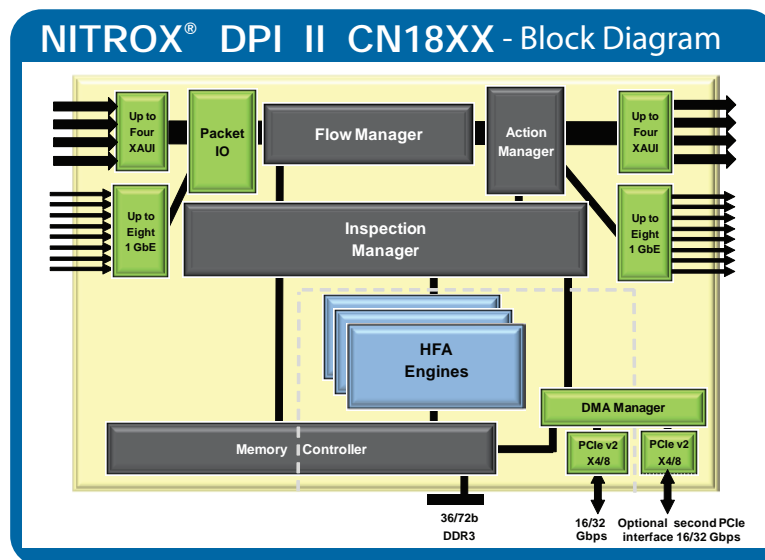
NITROX® DPI II CN18XX - Block Diagram

Up to Four XAUI

Packet IO

Flow Manager

Action Manager

Up to Four XAUI

Up to Eight 1 GbE

Inspection Manager

Up to Eight 1 GbE

HFA Engines

DMA Manager

Memory Controller

PCIe v2 X4/8

PCIe v2 X4/8

36/72b DDR3

16/32 Gbps

Optional second PCIe interface 16/32 Gbps